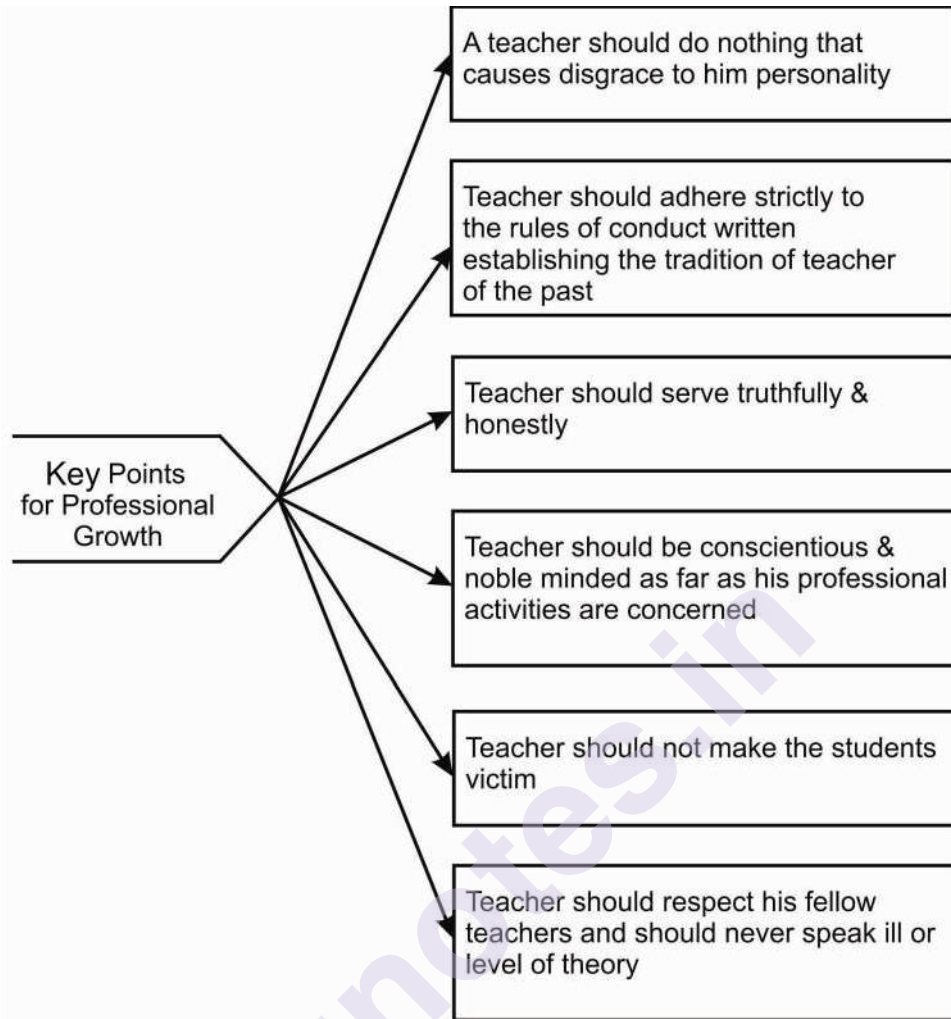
Key Points for Professional Growth

A teacher should do nothing that causes disgrace to him personality

Teacher should adhere strictly to the rules of conduct written establishing the tradition of teacher of the past

Teacher should serve truthfully & honestly

Teacher should be conscientious & noble minded as far as his professional activities are concerned

Teacher should not make the students victim

Teacher should respect his fellow teachers and should never speak ill or level of theory

notes.in